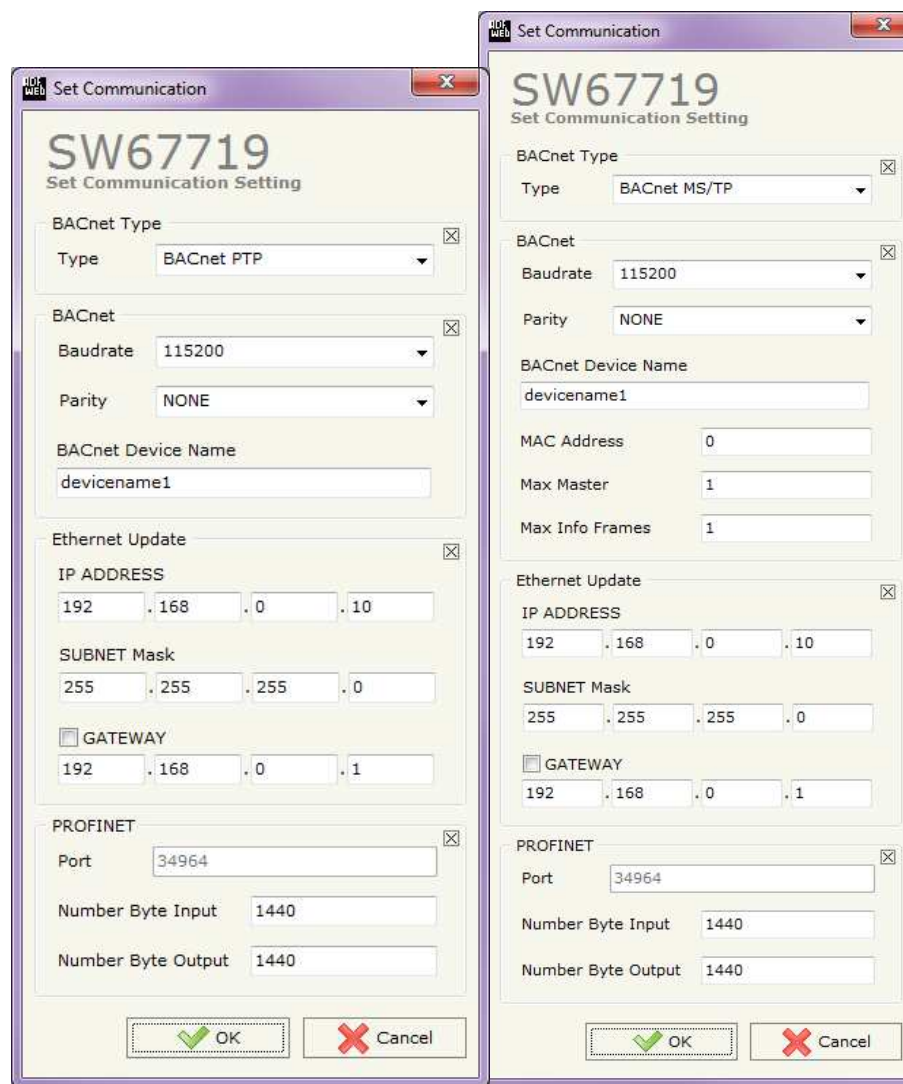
Set Communication

SW67719
Set Communication Setting

BACnet Type
Type BACnet PTP

BACnet
Baudrate 115200
Parity NONE
BACnet Device Name
devicename1

Ethernet Update
IP ADDRESS
192 . 168 . 0 . 10
SUBNET Mask
255 . 255 . 255 . 0
GATEWAY
192 . 168 . 0 . 1

PROFINET
Port 34964
Number Byte Input 1440
Number Byte Output 1440

OK Cancel

Set Communication

SW67719
Set Communication Setting

BACnet Type
Type BACnet MS/TP

BACnet
Baudrate 115200
Parity NONE
BACnet Device Name
devicename1
MAC Address 0
Max Master 1
Max Info Frames 1

Ethernet Update
IP ADDRESS
192 . 168 . 0 . 10
SUBNET Mask
255 . 255 . 255 . 0
GATEWAY
192 . 168 . 0 . 1

PROFINET
Port 34964
Number Byte Input 1440
Number Byte Output 1440

OK Cancel